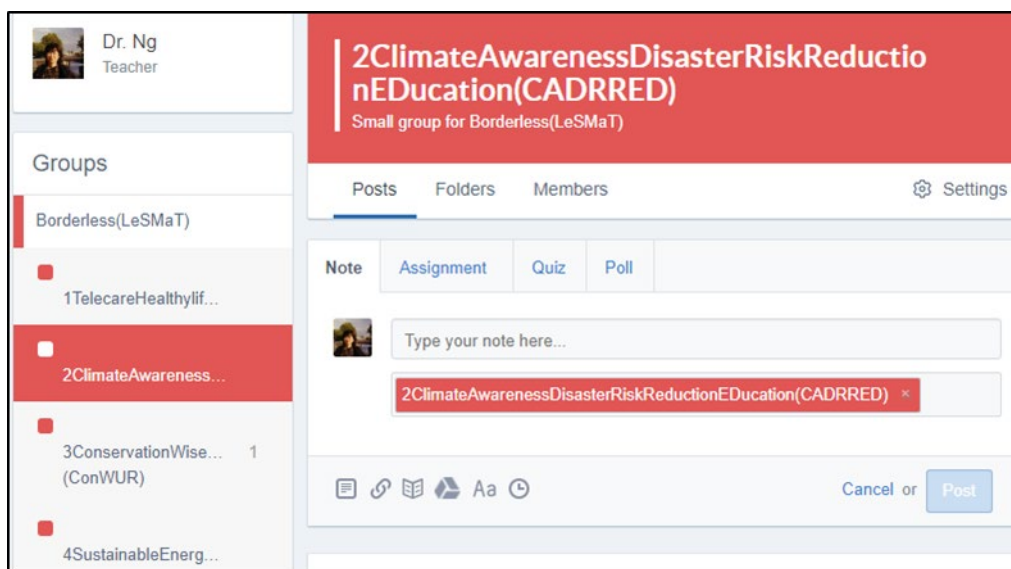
Dr. Ng
Teacher

Groups

Borderless(LeSMaT)

1TelecareHealthylif...

2ClimateAwareness...

3ConservationWise... 1
(ConWUR)

4SustainableEnerg...

2ClimateAwarenessDisasterRiskReductionEDucation(CADRRED)
Small group for Borderless(LeSMaT)

Posts Folders Members Settings

Note Assignment Quiz Poll

Type your note here...

2ClimateAwarenessDisasterRiskReductionEDucation(CADRRED) ×

Aa

Cancel or Post